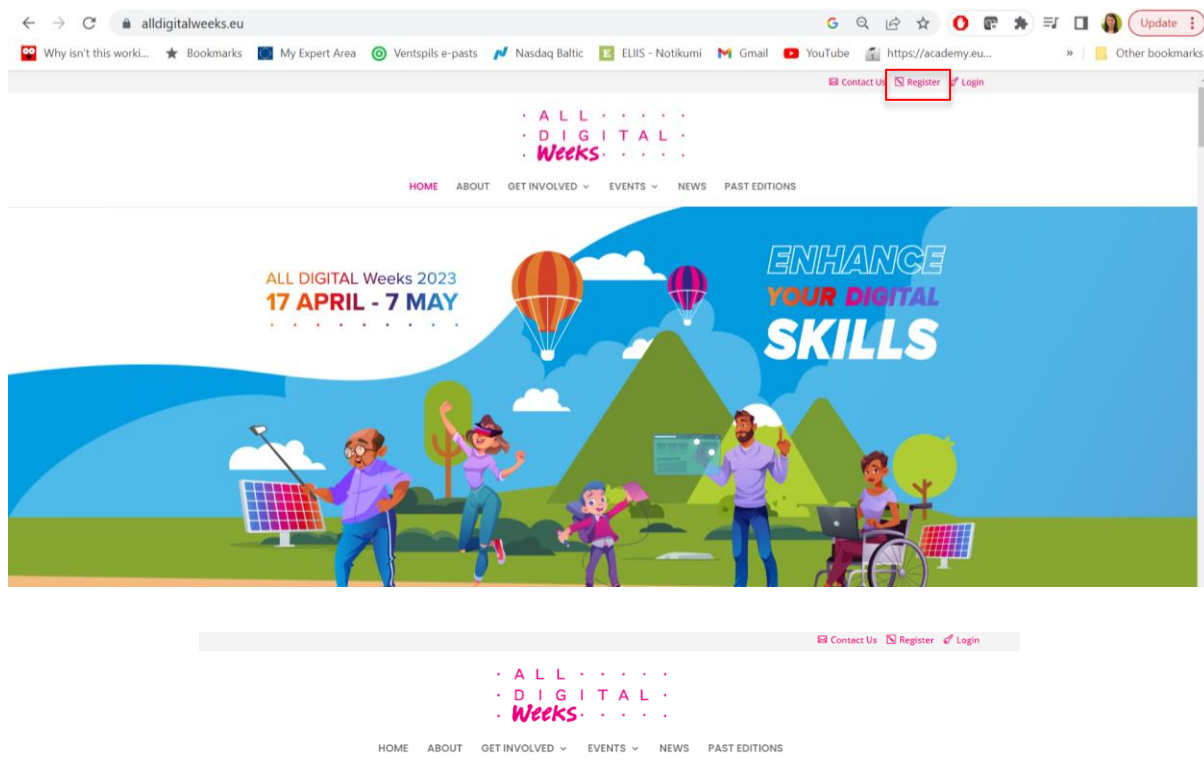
alldigitalweeks.eu

Update

Why isn't this worki... Bookmarks My Expert Area Ventspils e-pasts Nasdaq Baltic ELIIS - Notikumi Gmail YouTube https://academy.eu... » Other bookmarks

Contact Us Register Login

ALL DIGITAL Weeks

HOME ABOUT GET INVOLVED EVENTS NEWS PAST EDITIONS

ALL DIGITAL Weeks 2023
17 APRIL - 7 MAY

ENHANCE YOUR DIGITAL SKILLS

Contact Us Register Login

ALL DIGITAL Weeks

HOME ABOUT GET INVOLVED EVENTS NEWS PAST EDITIONS